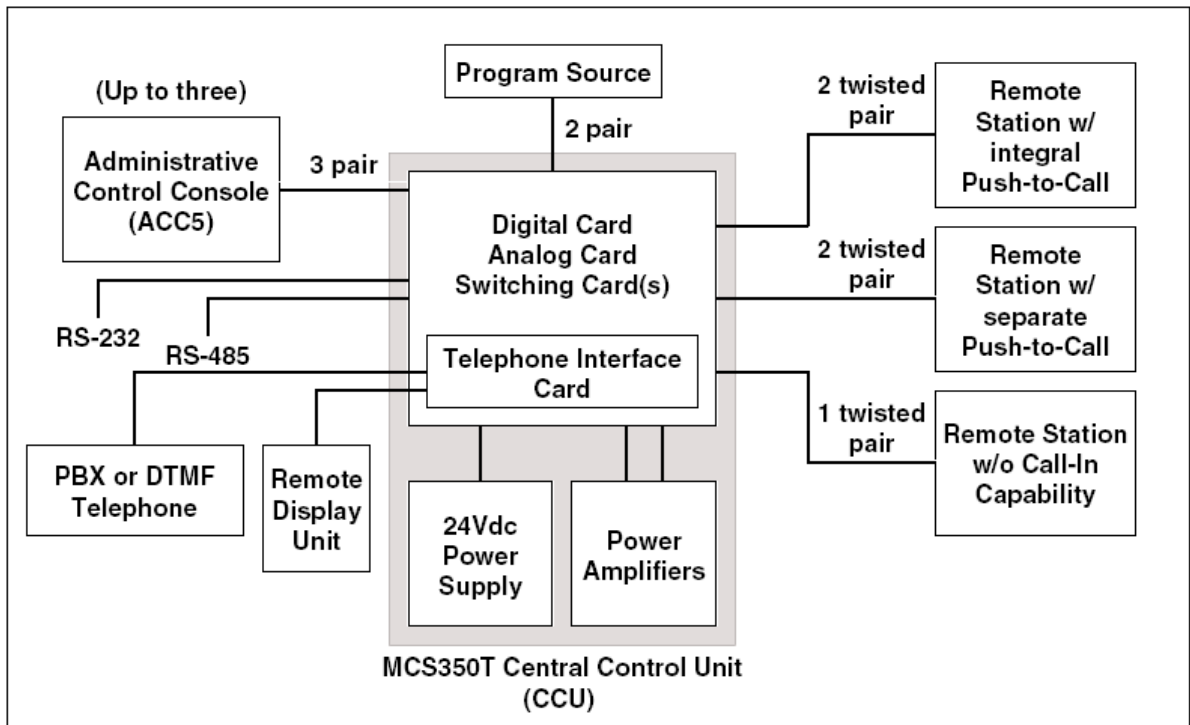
Program Source

2 pair

(Up to three)

Administrative Control Console (ACC5)

3 pair

Digital Card
Analog Card
Switching Card(s)

2 twisted pair

Remote Station w/ integral Push-to-Call

2 twisted pair

Remote Station w/ separate Push-to-Call

RS-232

RS-485

Telephone Interface Card

1 twisted pair

Remote Station w/o Call-In Capability

PBX or DTMF Telephone

Remote Display Unit

24Vdc Power Supply

Power Amplifiers

MCS350T Central Control Unit (CCU)